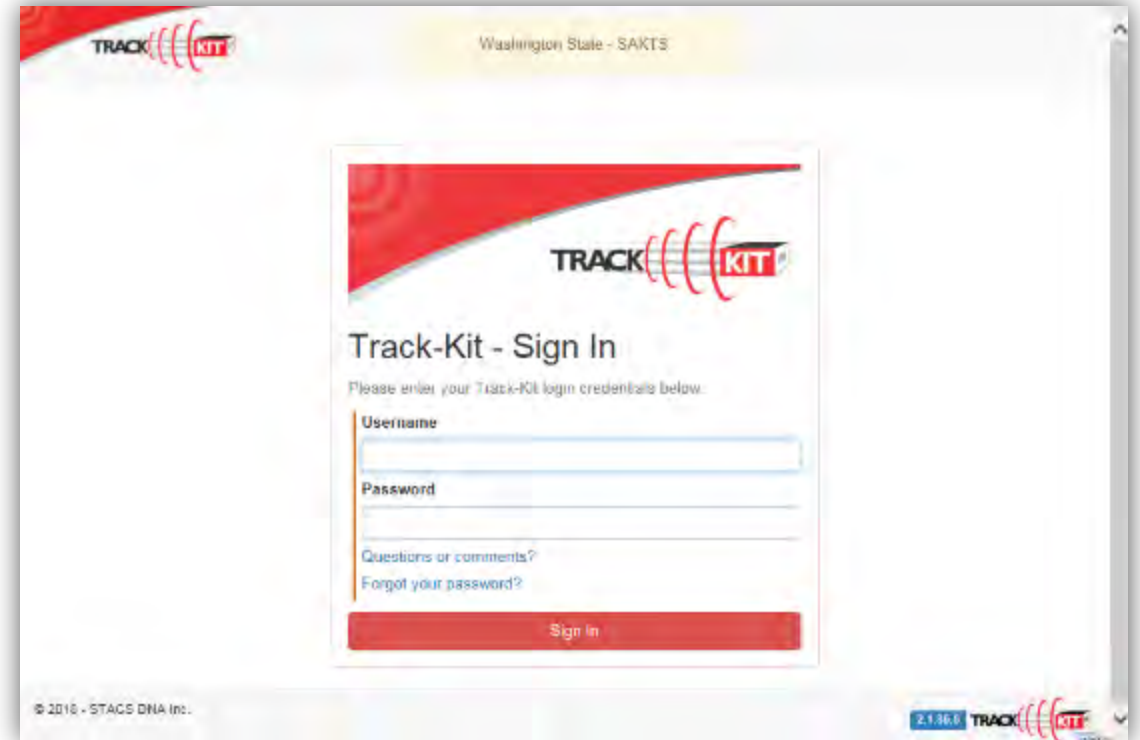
TRACK KIT

Washington State - SAKTS

TRACK KIT

Track-Kit - Sign In

Please enter your Track-Kit login credentials below.

Username

Password

Questions or comments?

Forgot your password?

Sign In

© 2016 - STACS DNA Inc.

2.1.36.5 TRACK KIT